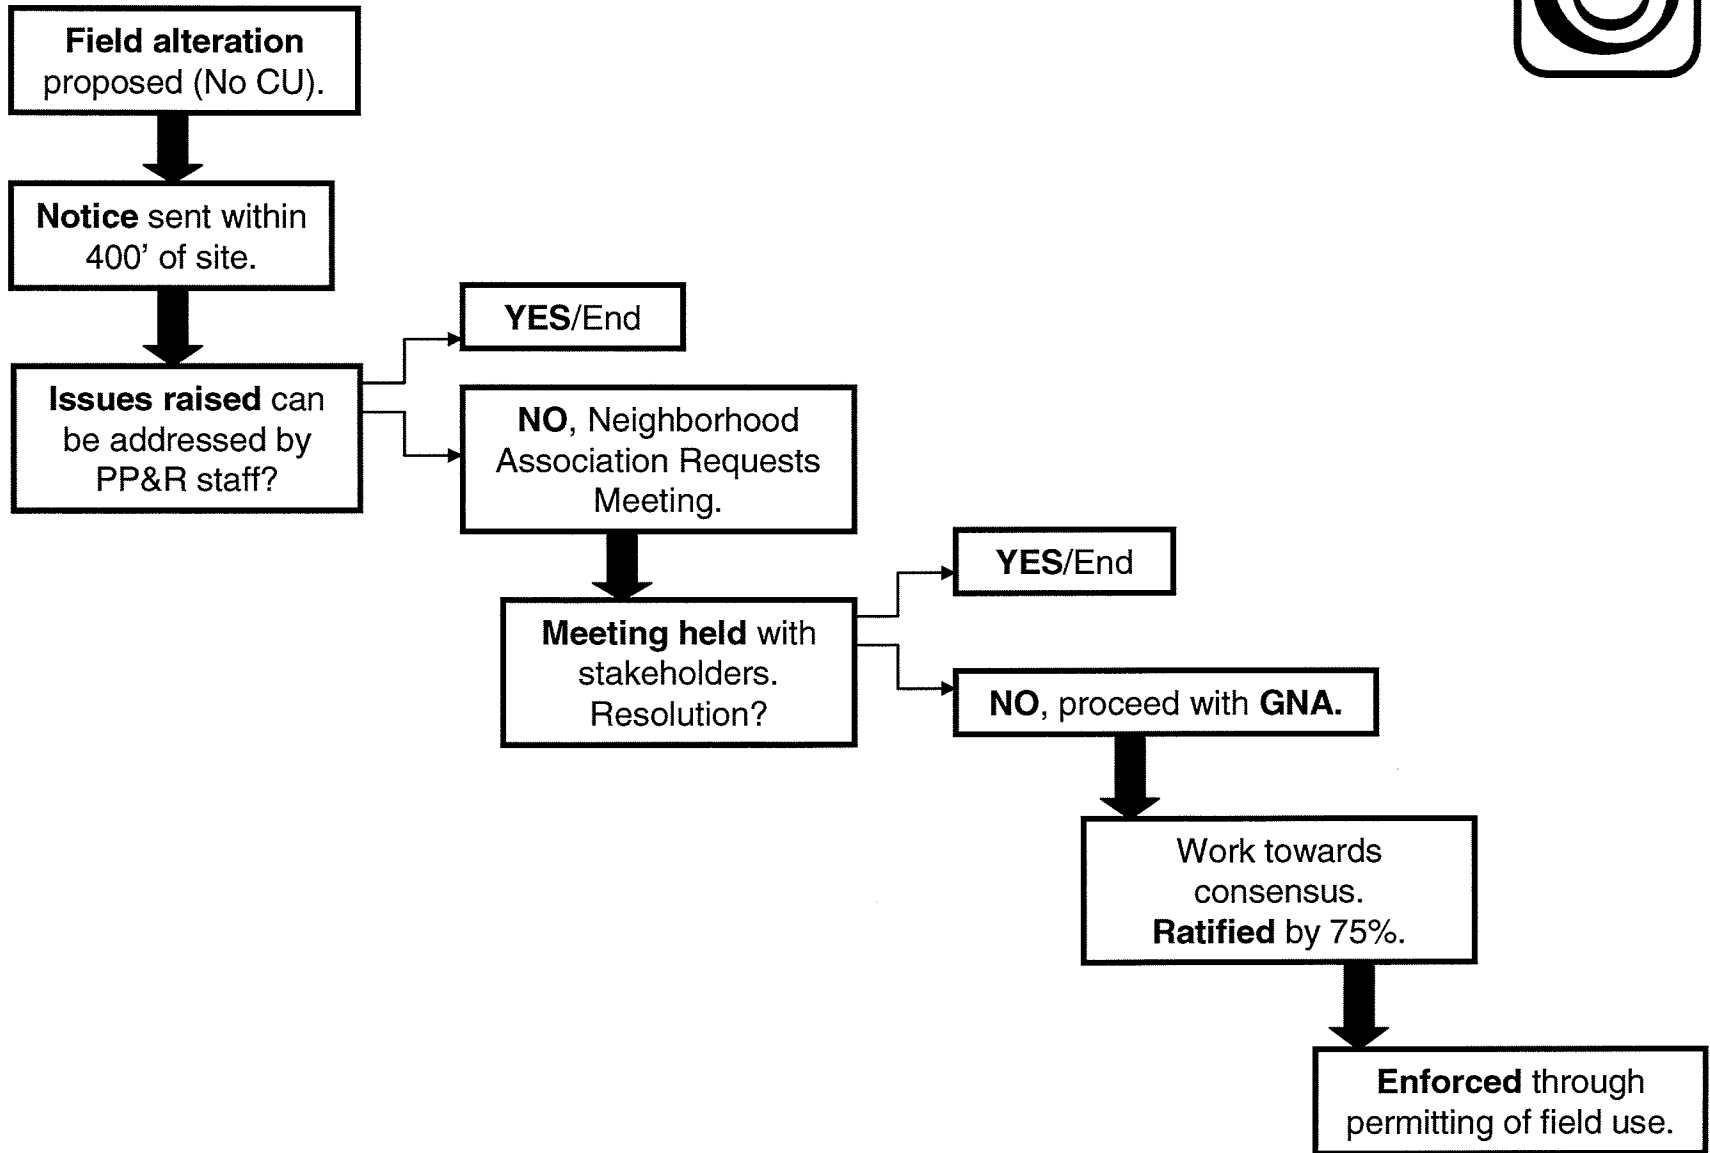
Field alteration proposed (No CU).

Notice sent within 400' of site.

Issues raised can be addressed by PP&R staff?

YES/End

NO, Neighborhood Association Requests Meeting.

Meeting held with stakeholders. Resolution?

YES/End

NO, proceed with GNA.

Work towards consensus. Ratified by 75%.

Enforced through permitting of field use.